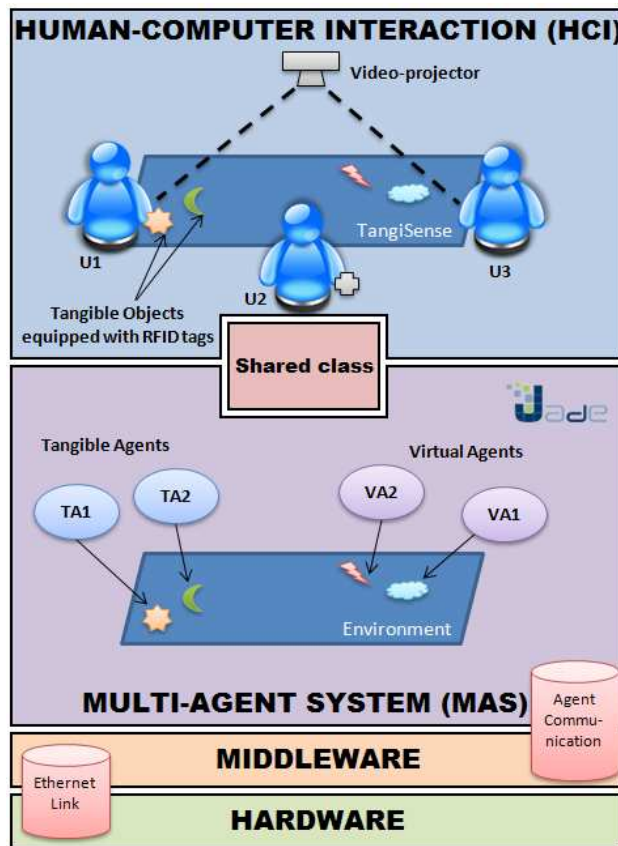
HUMAN-COMPUTER INTERACTION (HCI)

Video-projector

TangiSense

U1

U2

U3

Tangible Objects equipped with RFID tags

Shared class

Jade

Tangible Agents

Virtual Agents

TA1

TA2

VA2

VA1

Environment

MULTI-AGENT SYSTEM (MAS)

Agent Communication

MIDDLEWARE

Ethernet Link

HARDWARE